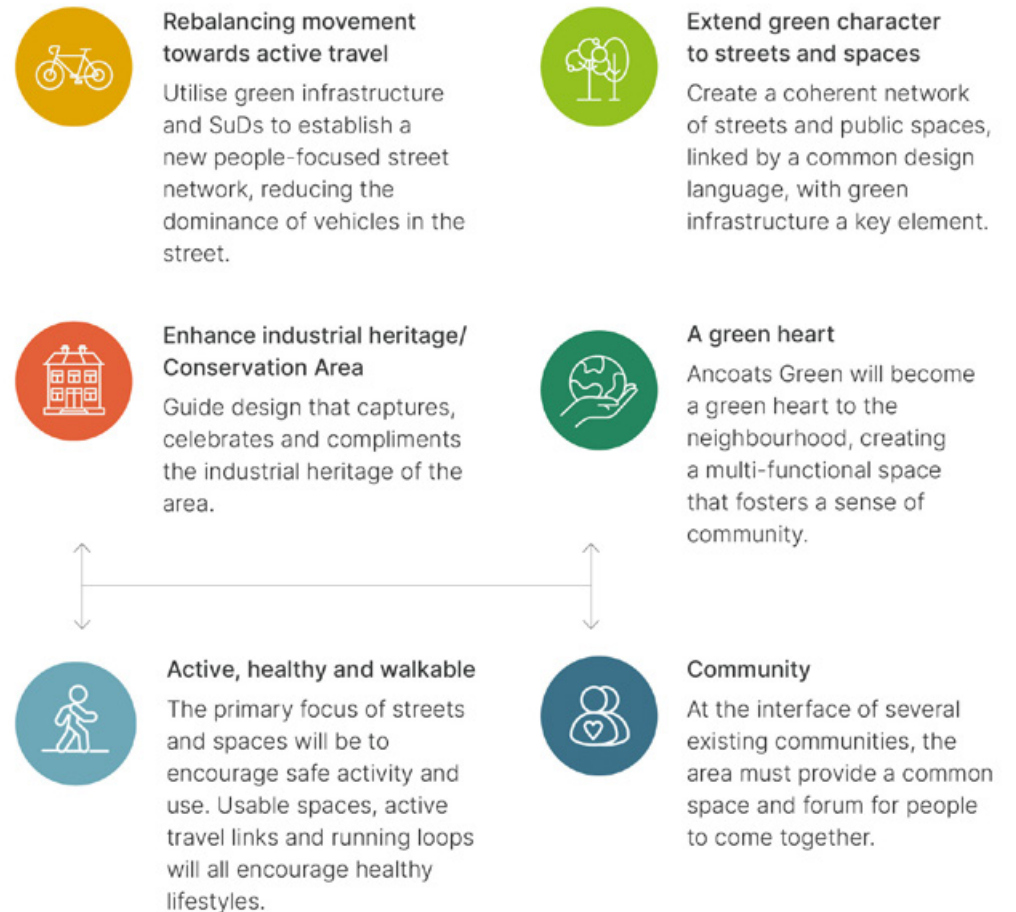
Rebalancing movement towards active travel
Utilise green infrastructure and SuDs to establish a new people-focused street network, reducing the dominance of vehicles in the street.

Extend green character to streets and spaces
Create a coherent network of streets and public spaces, linked by a common design language, with green infrastructure a key element.

Enhance industrial heritage/ Conservation Area
Guide design that captures, celebrates and compliments the industrial heritage of the area.

A green heart
Ancoats Green will become a green heart to the neighbourhood, creating a multi-functional space that fosters a sense of community.

Active, healthy and walkable
The primary focus of streets and spaces will be to encourage safe activity and use. Usable spaces, active travel links and running loops will all encourage healthy lifestyles.

Community
At the interface of several existing communities, the area must provide a common space and forum for people to come together.